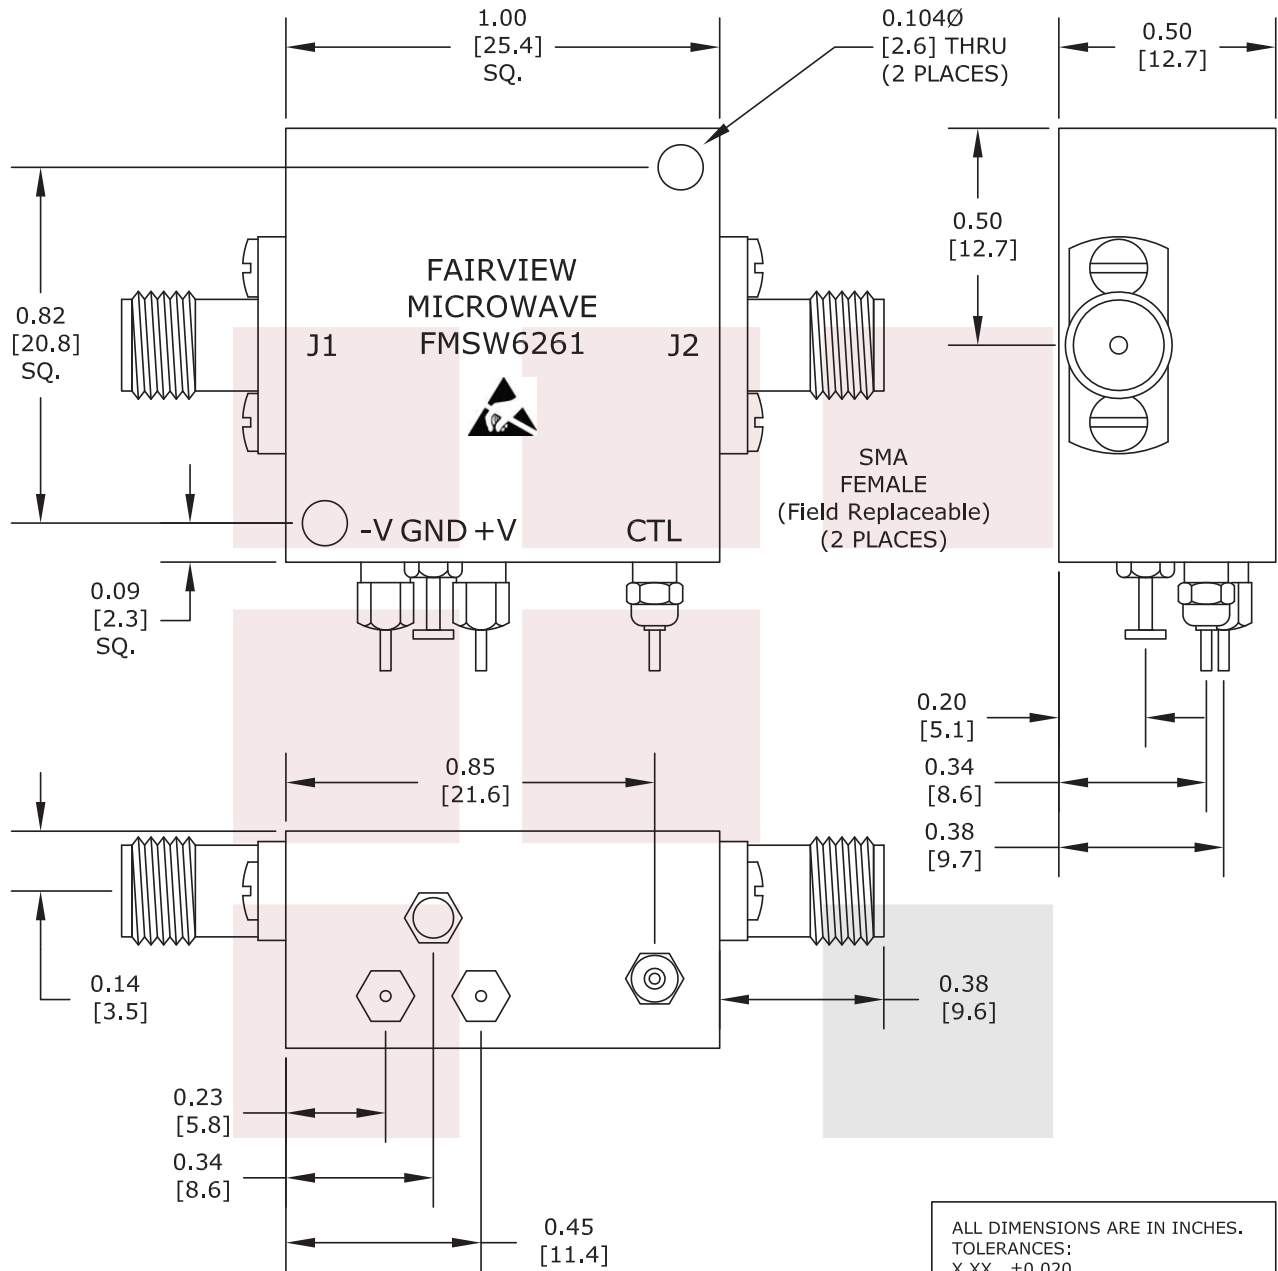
1.00
[25.4]
SQ.

0.104Ø
[2.6] THRU
(2 PLACES)

0.50
[12.7]

0.50
[12.7]

0.82
[20.8]
SQ.

FAIRVIEW
MICROWAVE
FMSW6261

J1

J2

SMA
FEMALE
(Field Replaceable)
(2 PLACES)

-V GND +V

CTL

0.09
[2.3]
SQ.

0.20
[5.1]

0.34
[8.6]

0.38
[9.7]

0.85
[21.6]

0.14
[3.5]

0.38
[9.6]

0.23
[5.8]

0.34
[8.6]

0.45
[11.4]

ALL DIMENSIONS ARE IN INCHES.
TOLERANCES:
X.XX ±0.020